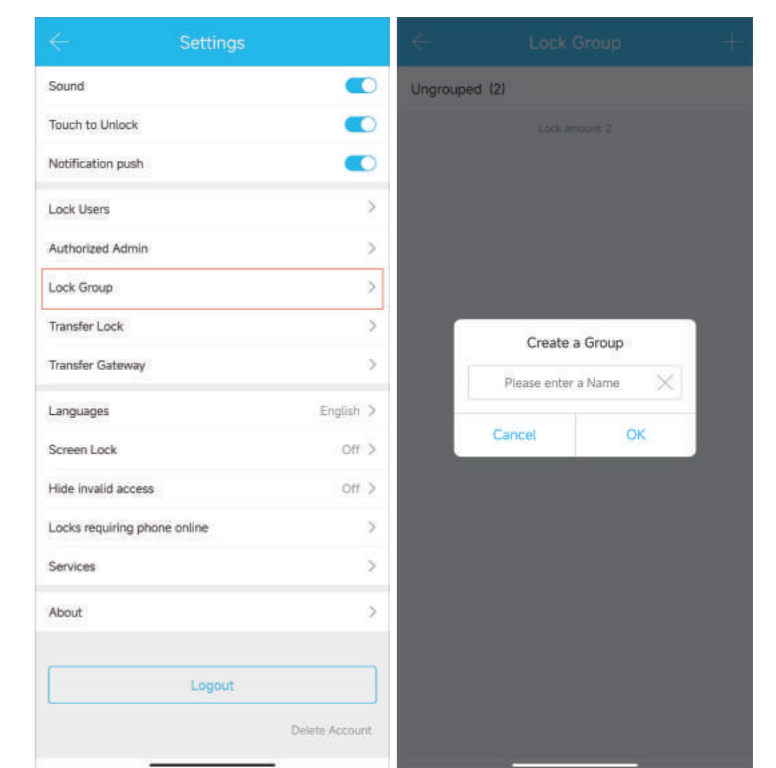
Settings

Sound

Touch to Unlock

Notification push

Lock Users

Authorized Admin

Lock Group

Transfer Lock

Transfer Gateway

Languages English

Screen Lock Off

Hide invalid access Off

Locks requiring phone online

Services

About

Logout

Delete Account

Lock Group

Ungrouped (2)

Lock amount: 2

Create a Group

Please enter a Name

Cancel

OK